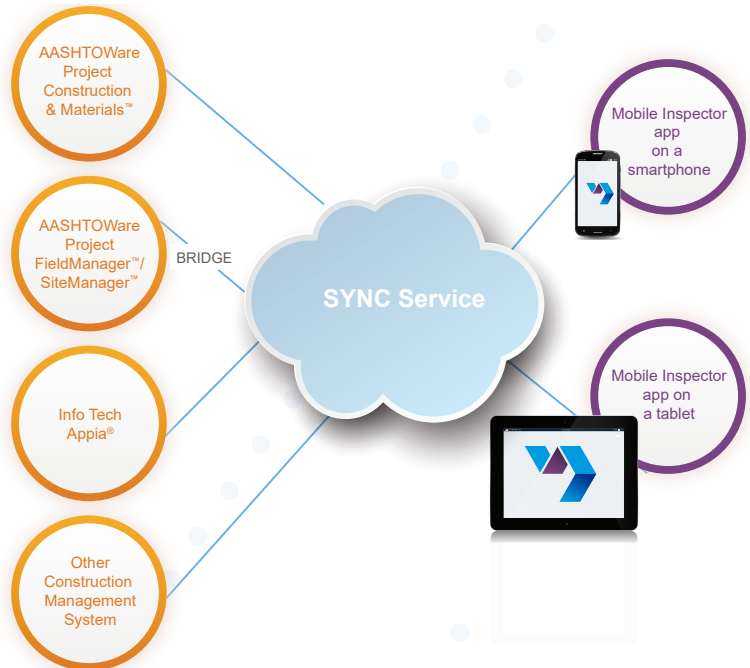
AASHTOWare Project Construction & Materials™

AASHTOWare Project FieldManager™/ SiteManager™

BRIDGE

Info Tech Appia®

Other Construction Management System

SYNC Service

Mobile Inspector app on a smartphone

Mobile Inspector app on a tablet